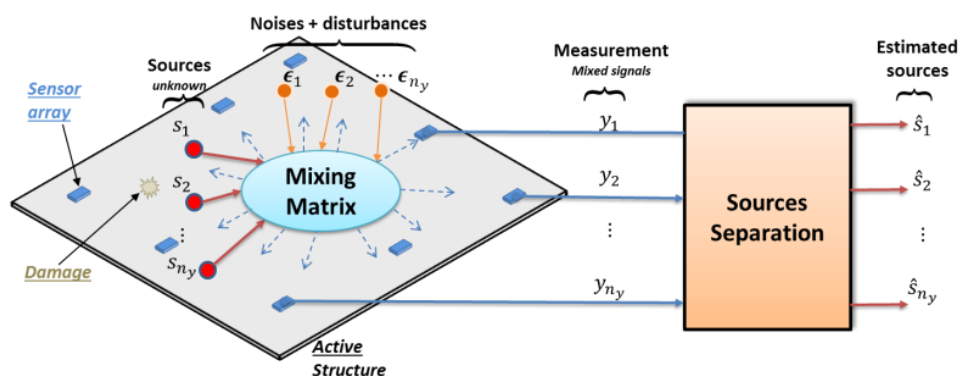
Noises + disturbances

Sources
unknown

$\epsilon_1$ $\epsilon_2$ $\cdots$ $\epsilon_{n_y}$

Sensor array

$s_1$
$s_2$
$\vdots$
$s_{n_y}$

Mixing Matrix

Damage

Active Structure

Measurement
Mixed signals

$y_1$
$y_2$
$\vdots$
$y_{n_y}$

Sources Separation

Estimated sources

$\hat{s}_1$
$\hat{s}_2$
$\vdots$
$\hat{s}_{n_y}$